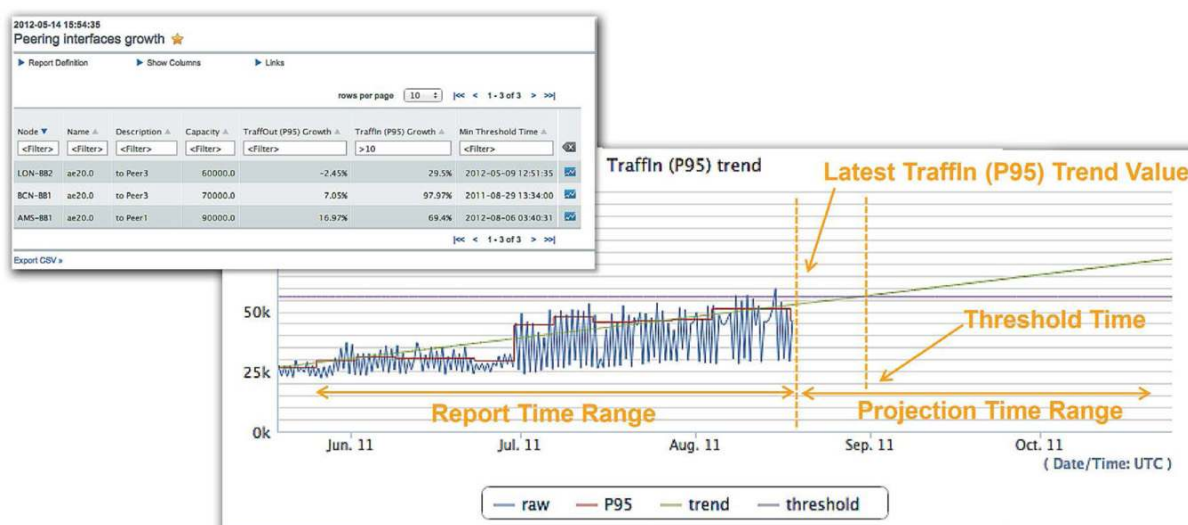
2012-05-14 15:54:35
Peering interfaces growth

▶ Report Definition ▶ Show Columns ▶ Links

rows per page 10 |<< < 1-3 of 3 > >>|

| Node ▼ | Name ▲ | Description ▲ | Capacity ▲ | TraffOut (P95) Growth ▲ | TraffIn (P95) Growth ▲ | Min Threshold Time ▲ |
|---|---|---|---|---|---|---|
| <Filter> | <Filter> | <Filter> | <Filter> | <Filter> | >10 | <Filter> |
| LON-BB2 | ae20.0 | to Peer3 | 60000.0 | -2.45% | 29.5% | 2012-05-09 12:51:35 |
| BCN-BB1 | ae20.0 | to Peer3 | 70000.0 | 7.05% | 97.97% | 2011-08-29 13:34:00 |
| AMS-BB1 | ae20.0 | to Peer1 | 90000.0 | 16.97% | 69.4% | 2012-08-06 03:40:31 |

|<< < 1-3 of 3 > >>|

Export CSV »

TraffIn (P95) trend

Latest TraffIn (P95) Trend Value

50k

Threshold Time

25k

Report Time Range

Projection Time Range

0k

Jun. 11 Jul. 11 Aug. 11 Sep. 11 Oct. 11

( Date/Time: UTC )

raw P95 trend threshold